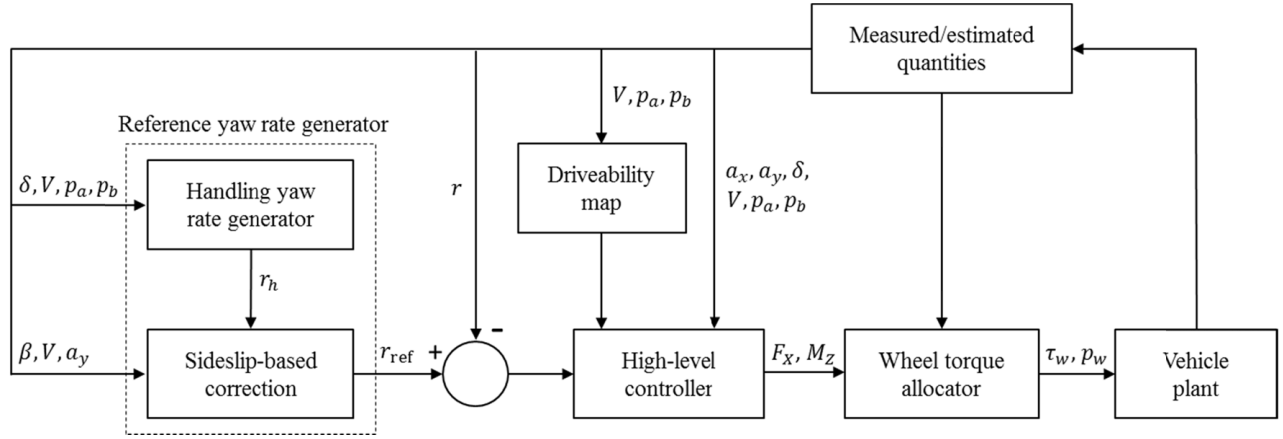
Measured/estimated quantities

$V, p_a, p_b$

Reference yaw rate generator

$\delta, V, p_a, p_b$

Handling yaw rate generator

$r$

Driveability map

$a_x, a_y, \delta,$
$V, p_a, p_b$

$r_h$

$\beta, V, a_y$

Sideslip-based correction

$r_{\text{ref}}$

+

-

High-level controller

$F_X, M_Z$

Wheel torque allocator

$\tau_w, p_w$

Vehicle plant